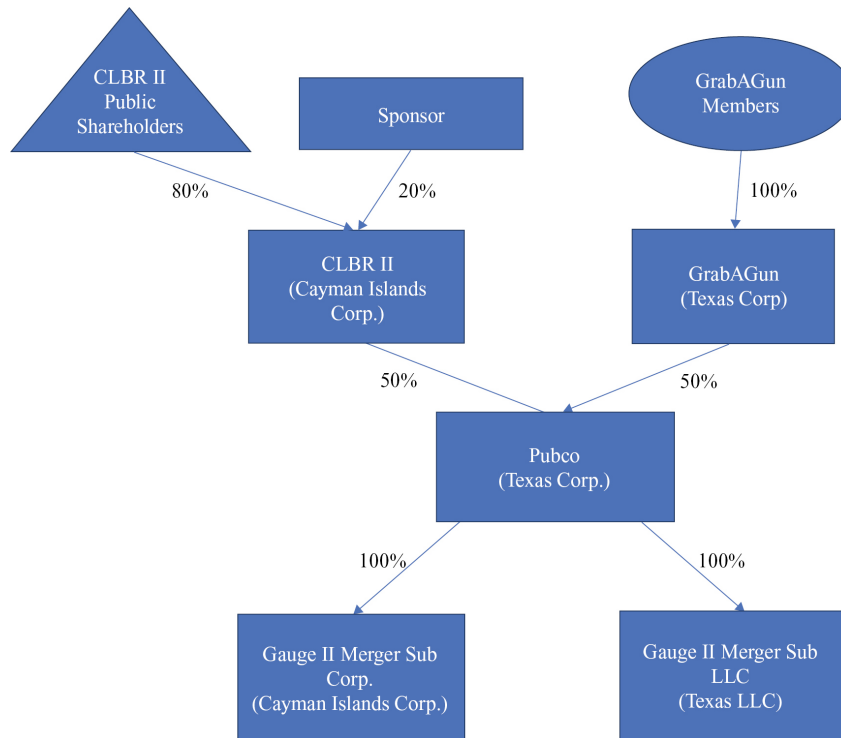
CLBR II Public Shareholders

Sponsor

GrabAGun Members

80%

20%

100%

CLBR II (Cayman Islands Corp.)

GrabAGun (Texas Corp)

50%

50%

Pubco (Texas Corp.)

100%

100%

Gauge II Merger Sub Corp. (Cayman Islands Corp.)

Gauge II Merger Sub LLC (Texas LLC)